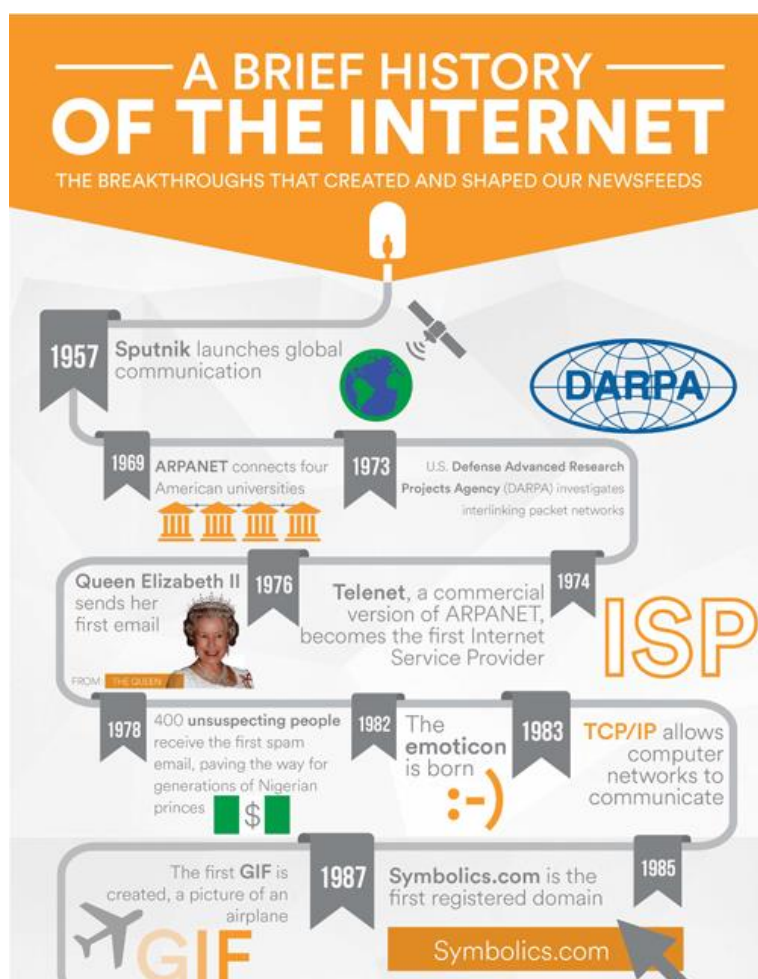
A BRIEF HISTORY OF THE INTERNET

THE BREAKTHROUGHS THAT CREATED AND SHAPED OUR NEWSFEEDS

1957 Sputnik launches global communication

DARPA

1969 ARPANET connects four American universities

1973 U.S. Defense Advanced Research Projects Agency (DARPA) investigates interlinking packet networks

Queen Elizabeth II sends her first email

FROM THE QUEEN

1976

Telenet, a commercial version of ARPANET, becomes the first Internet Service Provider

1974

ISP

1978 400 unsuspecting people receive the first spam email, paving the way for generations of Nigerian princes

$

1982 The emoticon is born

:-)

1983 TCP/IP allows computer networks to communicate

The first GIF is created, a picture of an airplane

GIF

1987 Symbolics.com is the first registered domain

1985

Symbolics.com